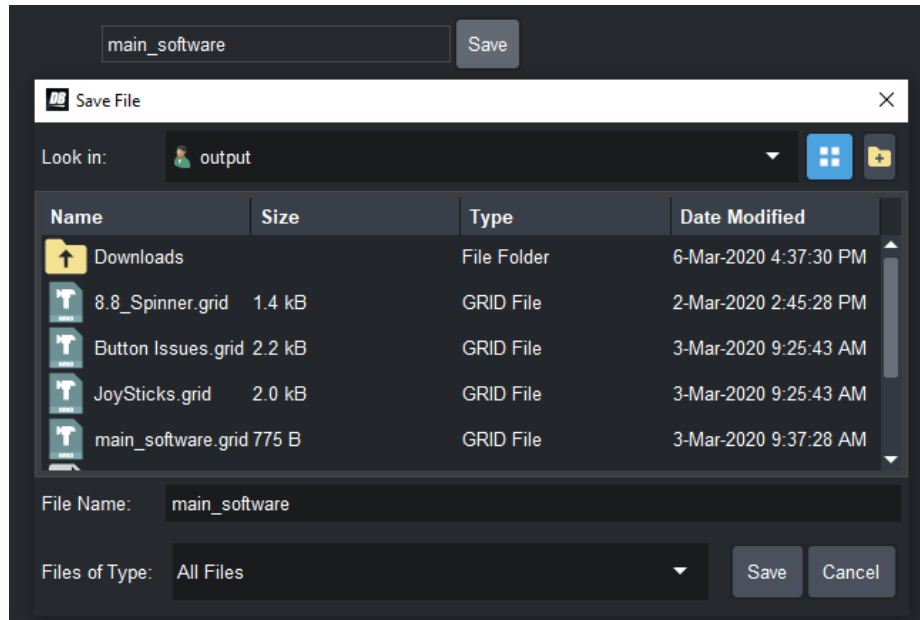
main_software Save

DB Save File ×

Look in: output

| Name | Size | Type | Date Modified |
|---|---|---|---|
| Downloads | | File Folder | 6-Mar-2020 4:37:30 PM |
| 8.8_Spinner.grid | 1.4 kB | GRID File | 2-Mar-2020 2:45:28 PM |
| Button Issues.grid | 2.2 kB | GRID File | 3-Mar-2020 9:25:43 AM |
| JoySticks.grid | 2.0 kB | GRID File | 3-Mar-2020 9:25:43 AM |
| main_software.grid | 775 B | GRID File | 3-Mar-2020 9:37:28 AM |

File Name: main_software

Files of Type: All Files

Save Cancel